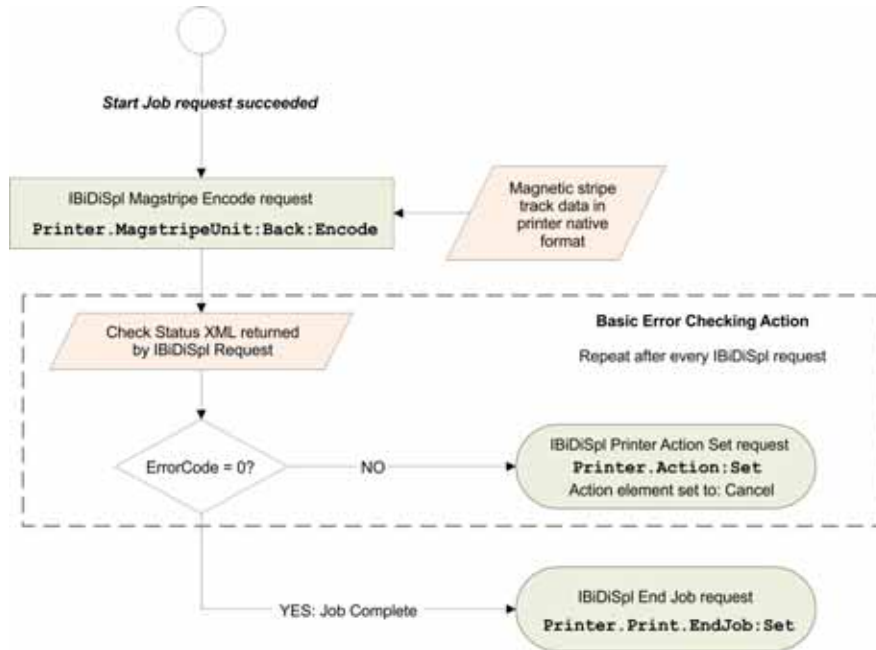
Start Job request succeeded

IBiDiSpl Magstripe Encode request

Printer.MagstripeUnit:Back:Encode

Magnetic stripe track data in printer native format

Check Status XML returned by IBiDiSpl Request

Basic Error Checking Action

Repeat after every IBiDiSpl request

ErrorCode = 0?

NO

IBiDiSpl Printer Action Set request

Printer.Action:Set

Action element set to: Cancel

YES: Job Complete

IBiDiSpl End Job request

Printer.Print.EndJob:Set